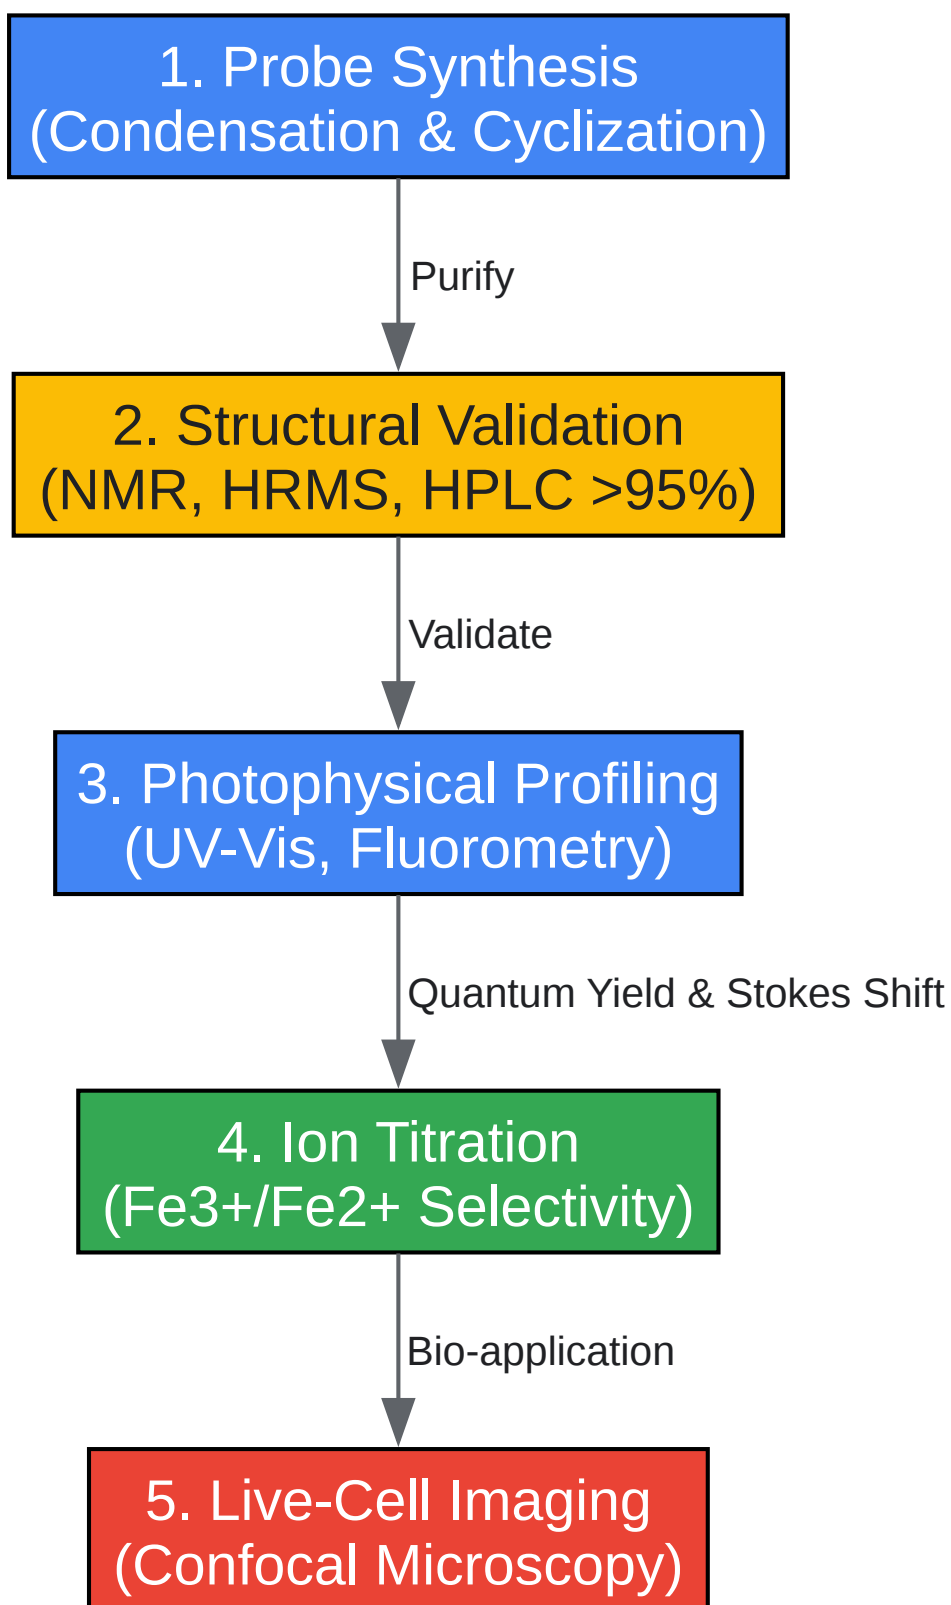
1. Probe Synthesis
(Condensation & Cyclization)

Purify

2. Structural Validation
(NMR, HRMS, HPLC >95%)

Validate

3. Photophysical Profiling
(UV-Vis, Fluorometry)

Quantum Yield & Stokes Shift

4. Ion Titration
(Fe3+/Fe2+ Selectivity)

Bio-application

5. Live-Cell Imaging
(Confocal Microscopy)